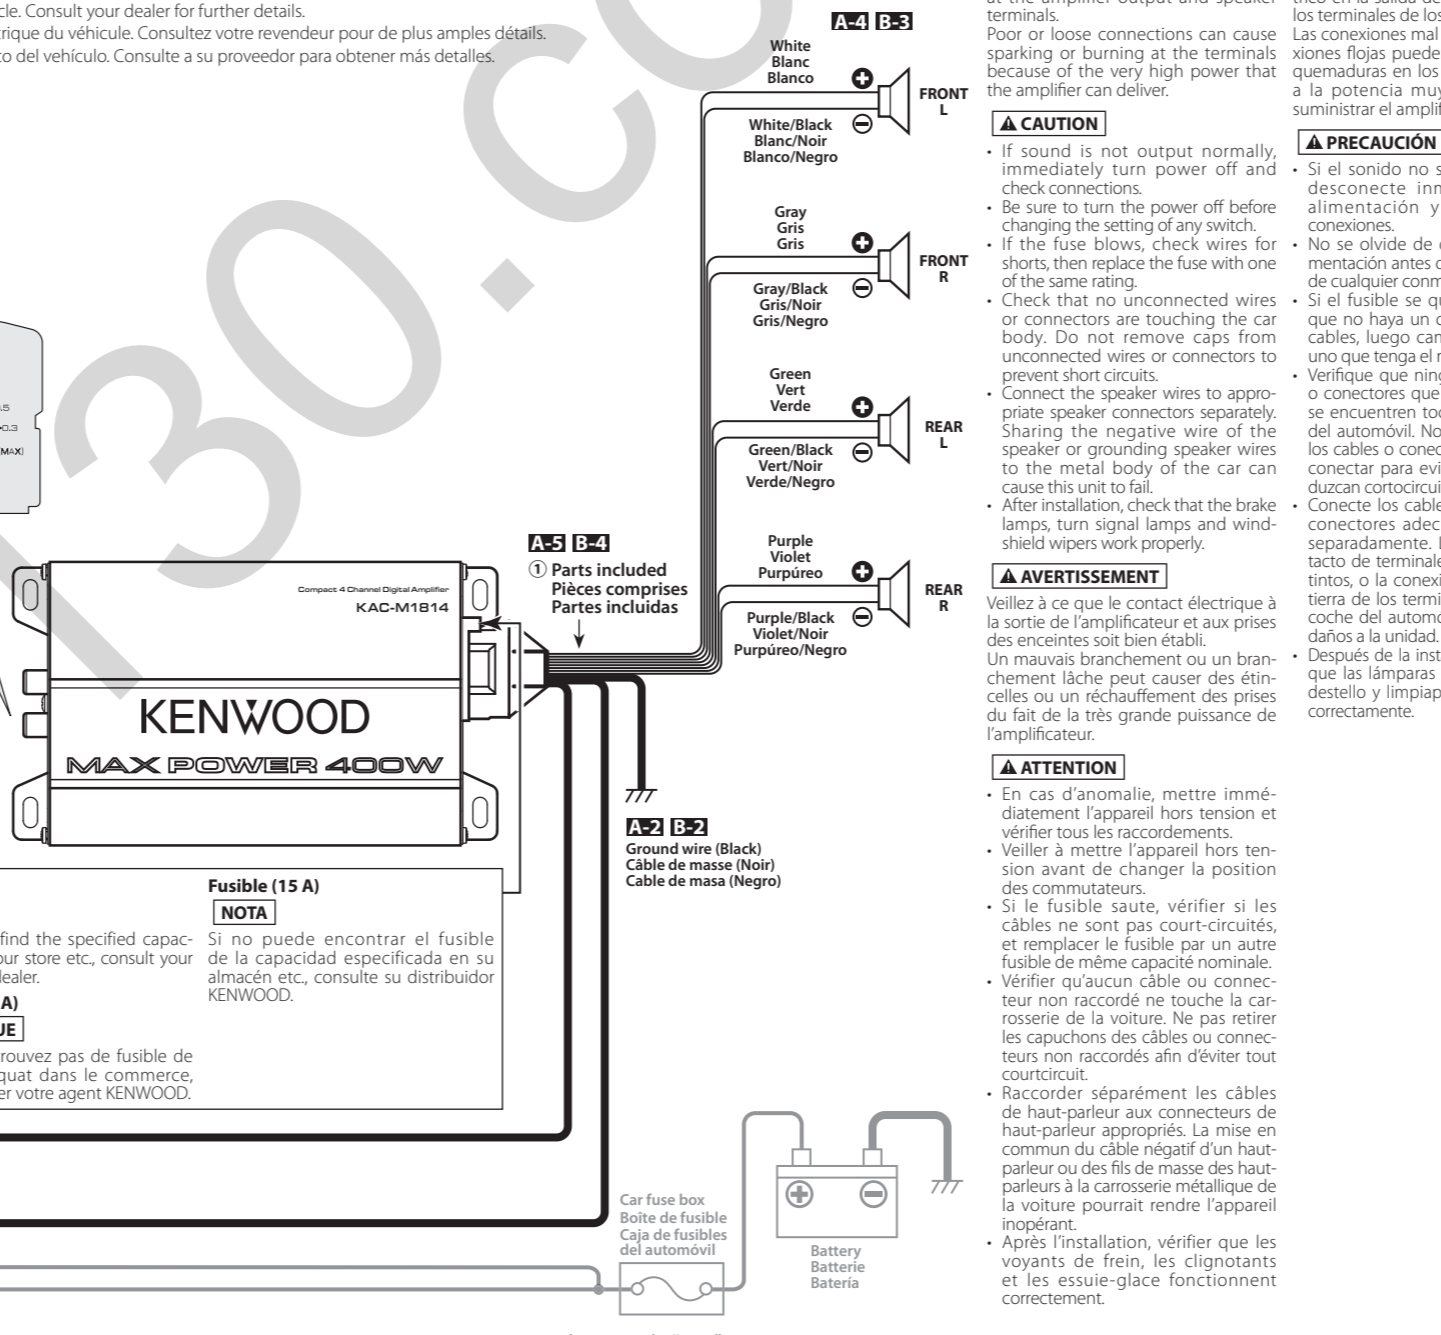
cle. Consult your dealer for further details.
rique du véhicule. Consultez votre revendeur pour de plus amples détails.
to del vehículo. Consulte a su proveedor para obtener más detalles.

A-4 B-3

White
Blanc
Blanco

White/Black
Blanc/Noir
Blanco/Negro

FRONT L

Gray
Gris
Gris

Gray/Black
Gris/Noir
Gris/Negro

FRONT R

Green
Vert
Verde

Green/Black
Vert/Noir
Verde/Negro

REAR L

Purple
Violet
Purpúreo

Purple/Black
Violet/Noir
Purpúreo/Negro

REAR R

A-5 B-4
① Parts included
Pièces comprises
Partes incluidas

Compact 4 Channel Digital Amplifier
KAC-M1814

KENWOOD
MAX POWER 400W

A-2 B-2
Ground wire (Black)
Câble de masse (Noir)
Cable de masa (Negro)

Fusible (15 A)
NOTA
Si no puede encontrar el fusible de la capacidad especificada en su almacén etc., consulte su distribuidor KENWOOD.

find the specified capacour store etc., consult your dealer.

A)
UE
rouvez pas de fusible de quat dans le commerce, er votre agent KENWOOD.

Car fuse box
Boîte de fusible
Caja de fusibles del automóvil

Battery
Batterie
Batería

at the amplifier output and speaker terminals.
Poor or loose connections can cause sparking or burning at the terminals because of the very high power that the amplifier can deliver.

⚠ CAUTION
• If sound is not output normally, immediately turn power off and check connections.
• Be sure to turn the power off before changing the setting of any switch.
• If the fuse blows, check wires for shorts, then replace the fuse with one of the same rating.
• Check that no unconnected wires or connectors are touching the car body. Do not remove caps from unconnected wires or connectors to prevent short circuits.
• Connect the speaker wires to appropriate speaker connectors separately. Sharing the negative wire of the speaker or grounding speaker wires to the metal body of the car can cause this unit to fail.
• After installation, check that the brake lamps, turn signal lamps and windshield wipers work properly.

⚠ AVERTISSEMENT
Veillez à ce que le contact électrique à la sortie de l'amplificateur et aux prises des enceintes soit bien établi.
Un mauvais branchement ou un branchement lâche peut causer des étincelles ou un réchauffement des prises du fait de la très grande puissance de l'amplificateur.

⚠ ATTENTION
• En cas d'anomalie, mettre immédiatement l'appareil hors tension et vérifier tous les raccordements.
• Veiller à mettre l'appareil hors tension avant de changer la position des commutateurs.
• Si le fusible saute, vérifier si les câbles ne sont pas court-circuités, et remplacer le fusible par un autre fusible de même capacité nominale.
• Vérifier qu'aucun câble ou connecteur non raccordé ne touche la carrosserie de la voiture. Ne pas retirer les capuchons des câbles ou connecteurs non raccordés afin d'éviter tout courtcircuit.
• Raccorder séparément les câbles de haut-parleur aux connecteurs de haut-parleur appropriés. La mise en commun du câble négatif d'un hautparleur ou des fils de masse des hautparleurs à la carrosserie métallique de la voiture pourrait rendre l'appareil inopérant.
• Après l'installation, vérifier que les voyants de frein, les clignotants et les essuie-glace fonctionnent correctement.

trico en la salida de
los terminales de los
Las conexiones mal
xiones flojas pueden
quemaduras en los
a la potencia muy
suministrar el amplif

⚠ PRECAUCIÓN
• Si el sonido no s
desconecte inm
alimentación y
conexiones.
• No se olvide de
mentación antes
de cualquier conm
• Si el fusible se qu
que no haya un c
cables, luego cam
uno que tenga el r
• Verifique que ning
o conectores que
se encuentren to
del automóvil. No
los cables o conec
conectar para evi
duzcan cortocircui
• Conecte los cable
conectores adec
separadamente. L
tacto de terminale
tintos, o la conexi
tierra de los termi
coche del automo
daños a la unidad.
• Después de la inst
que las lámparas
destello y limpiap
correctamente.